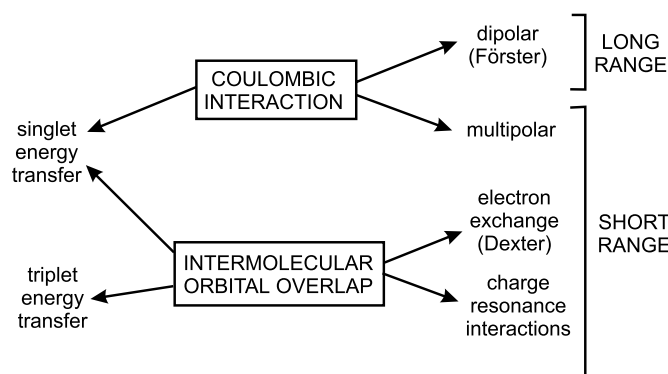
COULOMBIC INTERACTION

dipolar (Förster)

LONG RANGE

singlet energy transfer

multipolar

electron exchange (Dexter)

SHORT RANGE

INTERMOLECULAR ORBITAL OVERLAP

triplet energy transfer

charge resonance interactions